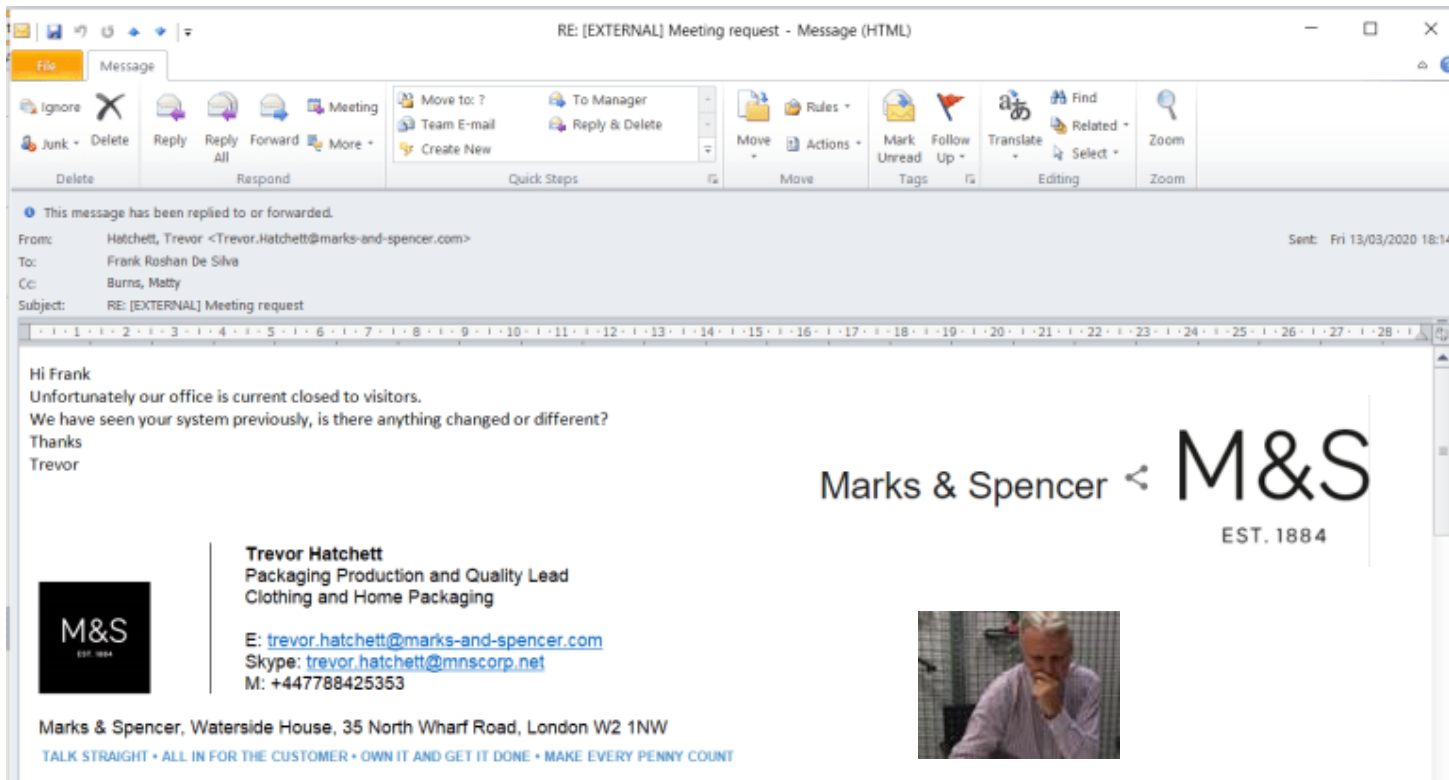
RE: [EXTERNAL] Meeting request - Message (HTML)

File Message

Ignore Delete
Junk
Delete

Reply Reply All Forward Meeting More
Respond

Move to: ? To Manager
Team E-mail Reply & Delete
Create New
Quick Steps

Move Rules Actions
Move

Mark Unread Follow Up
Tags

Translate Find Related Select
Editing

Zoom
Zoom

This message has been replied to or forwarded.
From: Hatchett, Trevor <Trevor.Hatchett@marks-and-spencer.com>
To: Frank Roshan De Silva
Cc: Burns, Matty
Subject: RE: [EXTERNAL] Meeting request
Sent: Fri 13/03/2020 18:14

Hi Frank
Unfortunately our office is current closed to visitors.
We have seen your system previously, is there anything changed or different?
Thanks
Trevor

Marks & Spencer M&S
EST. 1884

M&S
EST. 1884

Trevor Hatchett
Packaging Production and Quality Lead
Clothing and Home Packaging

E: trevor.hatchett@marks-and-spencer.com
Skype: trevor.hatchett@mnscorp.net
M: +447788425353

Marks & Spencer, Waterside House, 35 North Wharf Road, London W2 1NW
TALK STRAIGHT • ALL IN FOR THE CUSTOMER • OWN IT AND GET IT DONE • MAKE EVERY PENNY COUNT